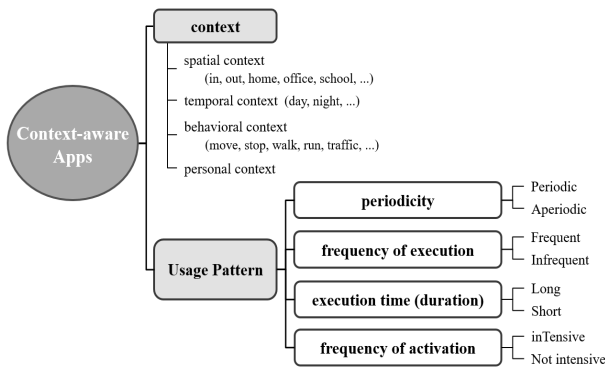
Context-aware Apps

context

spatial context
(in, out, home, office, school, ...)

temporal context (day, night, ...)

behavioral context
(move, stop, walk, run, traffic, ...)

personal context

Usage Pattern

periodicity

Periodic

Aperiodic

frequency of execution

Frequent

Infrequent

execution time (duration)

Long

Short

frequency of activation

inTensive

Not intensive